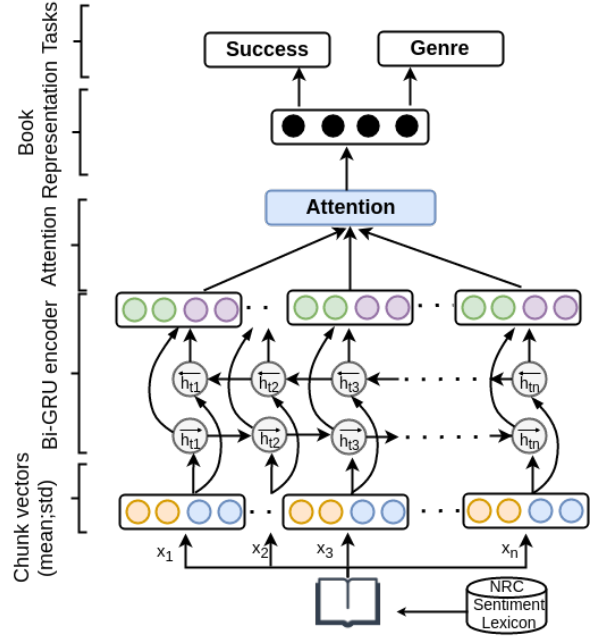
Tasks

Book Representation

Attention

Bi-GRU encoder

Chunk vectors (mean;std)

Success

Genre

Attention

$\overleftarrow{h_{t1}}$ $\overleftarrow{h_{t2}}$ $\overleftarrow{h_{t3}}$ $\overleftarrow{h_{tn}}$

$\overrightarrow{h_{t1}}$ $\overrightarrow{h_{t2}}$ $\overrightarrow{h_{t3}}$ $\overrightarrow{h_{tn}}$

$x_1$ $x_2$ $x_3$ $x_n$

NRC Sentiment Lexicon